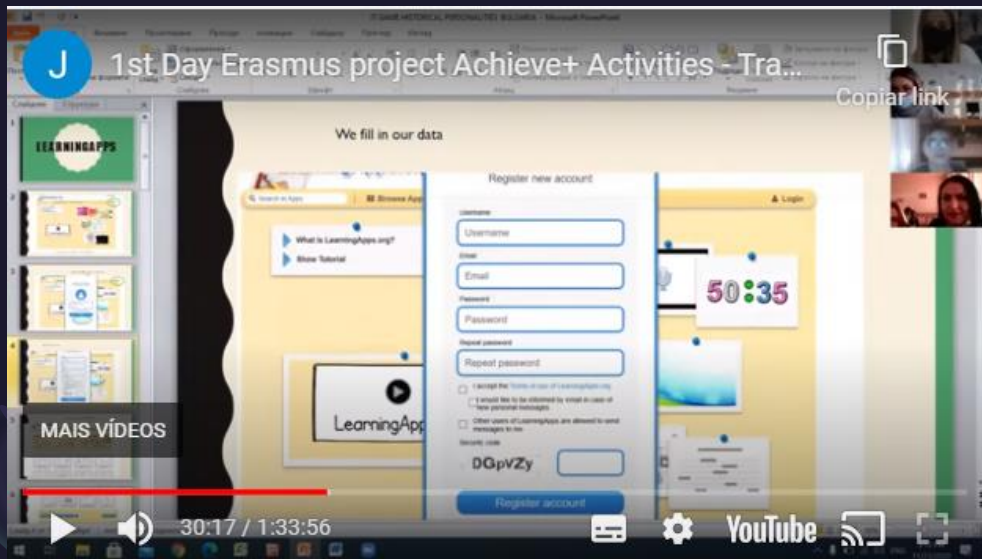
J

1st Day Erasmus project Achieve+ Activities - Tra...

Copiar link

LEARNINGAPPS

We fill in our data

Search in Apps

Browse Apps

Login

What is LearningApps.org?

Show Tutorial

Register new account

Username

Username

Email

Email

Password

Password

Repeat password

Repeat password

I accept the Terms of use of LearningApps.org

I would like to be informed by email in case of new personal messages

Other users of LearningApps are allowed to send messages to me

Security code

DGpvZy

Register account

50:35

LearningApps

MAIS VÍDEOS

30:17 / 1:33:56

YouTube